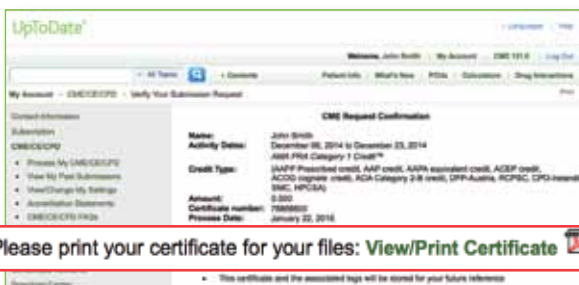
UpToDate®

Languages | Help

Welcome, John Smith | My Account | CME 151.0 | Log Out

All Topics | Contents | Patient Info | What's New | PCUs | Calculators | Drug Interactions

My Account > CME/CE/CPD > Verify Your Submission Request

Print

Contact Information

Subscription

CME/CE/CPD

• Process My CME/CE/CPD

• View My Past Submissions

• View/Change My Settings

• Accreditation Statements

• CME/CE/CPD FAQs

CME Request Confirmation

Name: John Smith

Activity Dates: December 06, 2014 to December 23, 2014

AMA PRA Category 1 Credit™

Credit Type: (AAFP Prescribed credit, AAP credit, AAPA equivalent credit, ACEP credit, ACOG cognate credit, ADA Category 2-B credit, DFP-Austria, RCPSC, CPD-Ireland, SMC, HPCSA)

Amount: 0.000

Certificate number: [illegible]

Process Date: January 22, 2015

Please print your certificate for your files: View/Print Certificate

• This certificate and the associated logs will be stored for your future reference